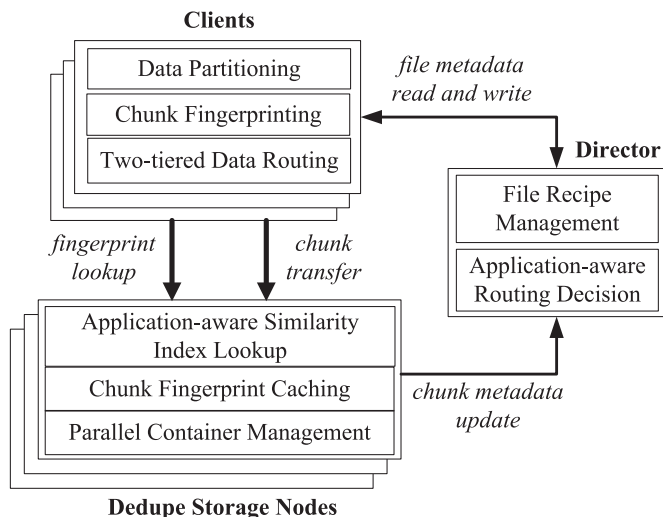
Clients

Data Partitioning

Chunk Fingerprinting

Two-tiered Data Routing

file metadata read and write

Director

File Recipe Management

Application-aware Routing Decision

fingerprint lookup

chunk transfer

Application-aware Similarity Index Lookup

Chunk Fingerprint Caching

Parallel Container Management

chunk metadata update

Dedupe Storage Nodes